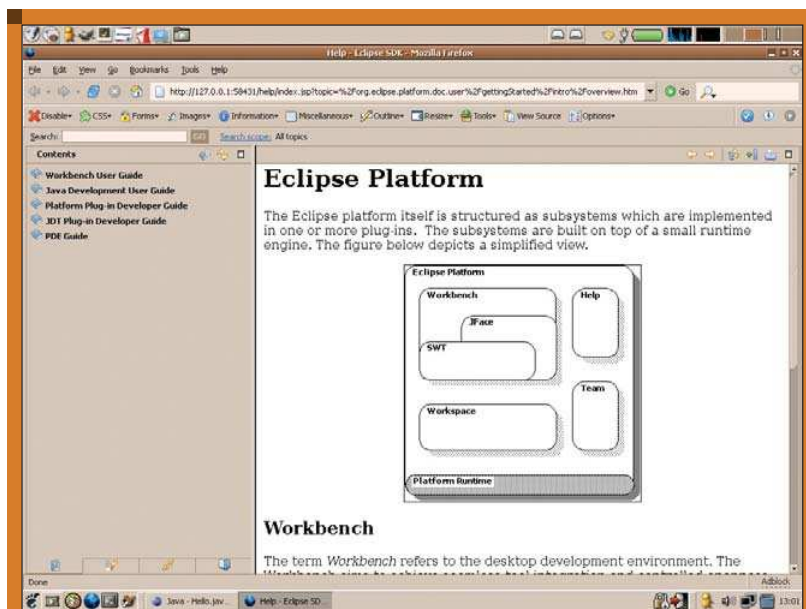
Help - Eclipse SDK - Mozilla Firefox

File Edit View Go Bookmarks Tools Help

http://127.0.0.1:58431/help/index.jsp?topic=%2Forg.eclipse.platform.doc.user%2FgettingStarted%2Fintro%2Foverview.htm

Go

Disable CSS Forms Images Information Miscellaneous Outline Resize Tools View Source Options

Search: GO Search scope: All topics

Contents

Workbench User Guide
Java Development User Guide
Platform Plug-in Developer Guide
JDT Plug-in Developer Guide
PDE Guide

Eclipse Platform

The Eclipse platform itself is structured as subsystems which are implemented in one or more plug-ins. The subsystems are built on top of a small runtime engine. The figure below depicts a simplified view.

Eclipse Platform
Workbench
JFace
SWT
Help
Team
Workspace
Platform Runtime

Workbench

The term *Workbench* refers to the desktop development environment. The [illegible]

Done

Adblock

Java - Hello.jav... Help - Eclipse SD

13:01